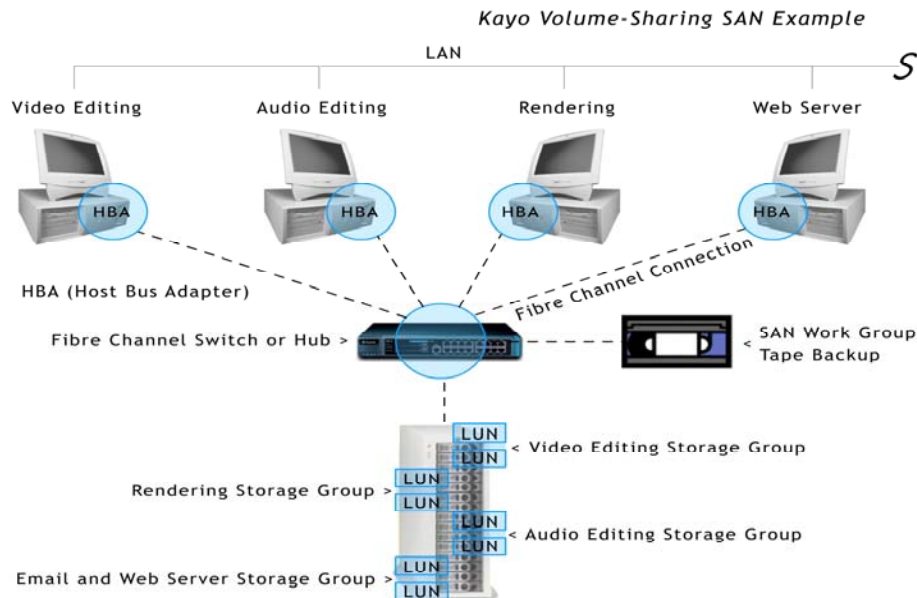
Kayo Volume-Sharing SAN Example

LAN

S

Video Editing

Audio Editing

Rendering

Web Server

HBA

HBA

HBA

HBA

Fibre Channel Connection

HBA (Host Bus Adapter)

Fibre Channel Switch or Hub >

< SAN Work Group Tape Backup

LUN

LUN

< Video Editing Storage Group

Rendering Storage Group >

LUN

LUN

LUN

LUN

< Audio Editing Storage Group

Email and Web Server Storage Group >

LUN

LUN